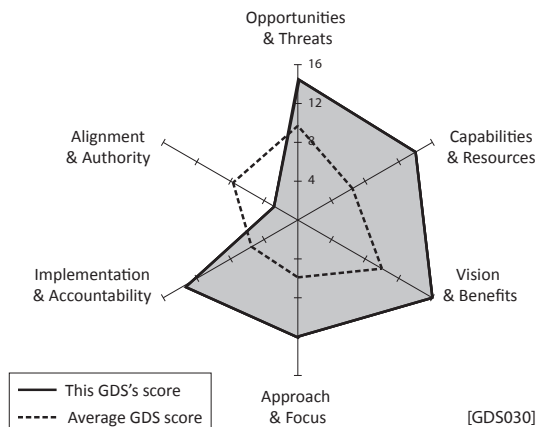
Opportunities & Threats

16

12

8

4

Capabilities & Resources

Alignment & Authority

Vision & Benefits

Implementation & Accountability

Approach & Focus

This GDS's score

Average GDS score

[GDS030]